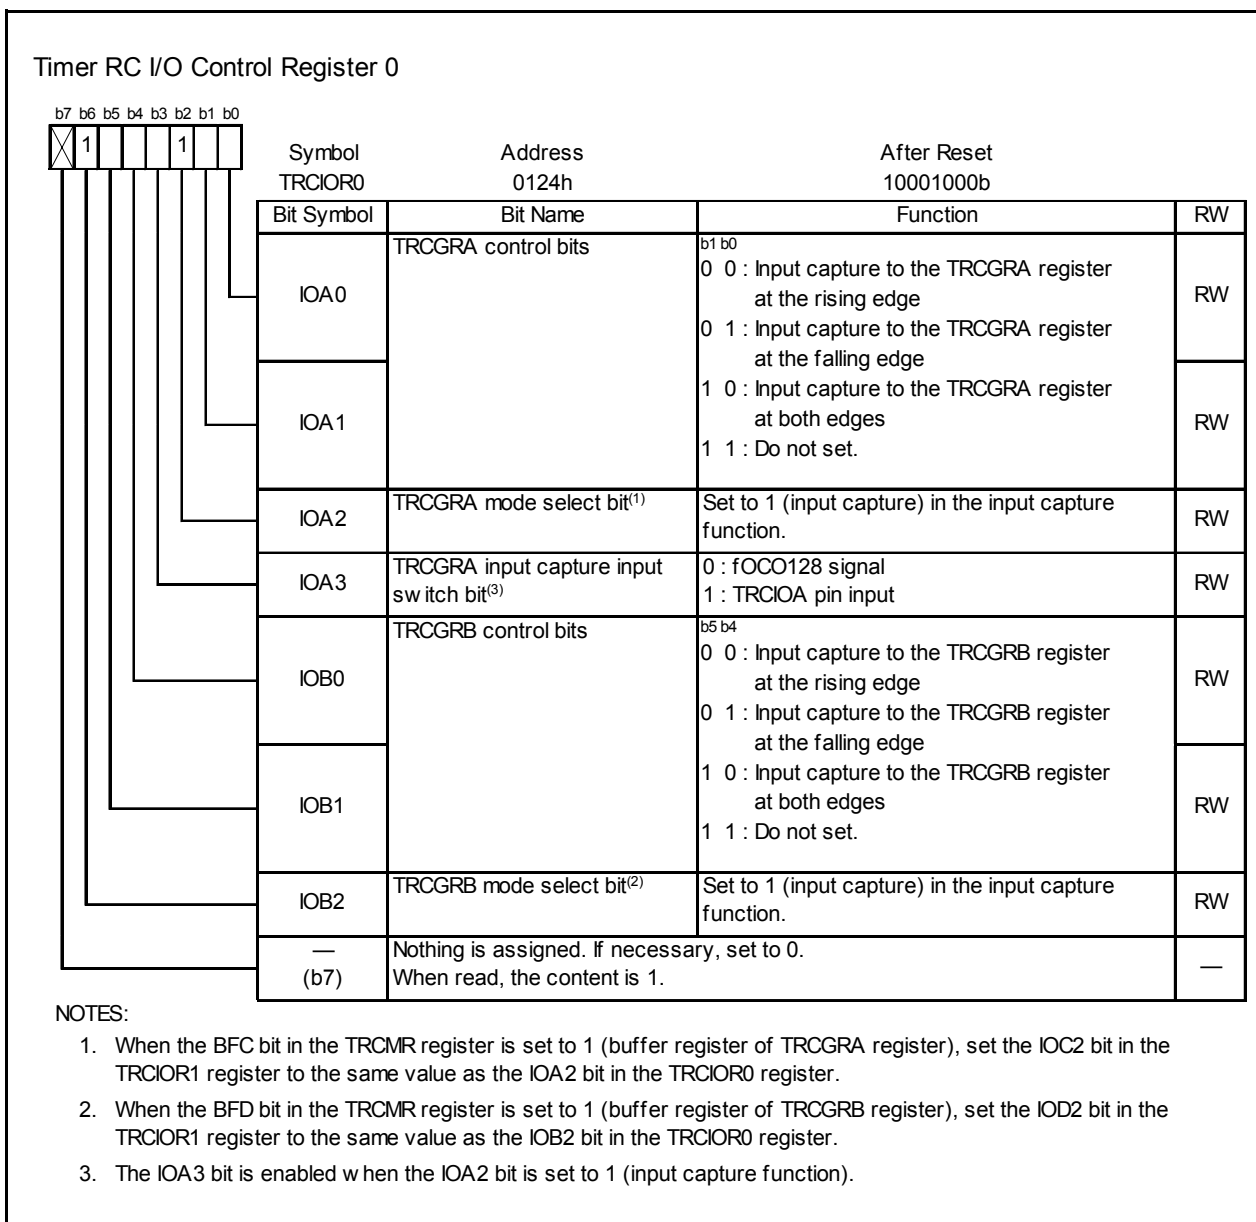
Timer RC I/O Control Register 0

b7 b6 b5 b4 b3 b2 b1 b0

1 1

| Symbol | Address | After Reset |
|---|---|---|
| TRCIOR0 | 0124h | 10001000b |

| Bit Symbol | Bit Name | Function | RW |
|---|---|---|---|
| IOA0 | TRCGRA control bits | b1 b0<br>0 0 : Input capture to the TRCGRA register at the rising edge<br>0 1 : Input capture to the TRCGRA register at the falling edge<br>1 0 : Input capture to the TRCGRA register at both edges<br>1 1 : Do not set. | RW |
| IOA1 | | | RW |
| IOA2 | TRCGRA mode select bit$^{(1)}$ | Set to 1 (input capture) in the input capture function. | RW |
| IOA3 | TRCGRA input capture input sw itch bit$^{(3)}$ | 0 : fOCO128 signal<br>1 : TRCIOA pin input | RW |
| IOB0 | TRCGRB control bits | b5 b4<br>0 0 : Input capture to the TRCGRB register at the rising edge<br>0 1 : Input capture to the TRCGRB register at the falling edge<br>1 0 : Input capture to the TRCGRB register at both edges<br>1 1 : Do not set. | RW |
| IOB1 | | | RW |
| IOB2 | TRCGRB mode select bit$^{(2)}$ | Set to 1 (input capture) in the input capture function. | RW |
| — (b7) | Nothing is assigned. If necessary, set to 0. When read, the content is 1. | | — |

NOTES:

1. When the BFC bit in the TRCMR register is set to 1 (buffer register of TRCGRA register), set the IOC2 bit in the TRCIOR1 register to the same value as the IOA2 bit in the TRCIOR0 register.

2. When the BFD bit in the TRCMR register is set to 1 (buffer register of TRCGRB register), set the IOD2 bit in the TRCIOR1 register to the same value as the IOB2 bit in the TRCIOR0 register.

3. The IOA3 bit is enabled w hen the IOA2 bit is set to 1 (input capture function).